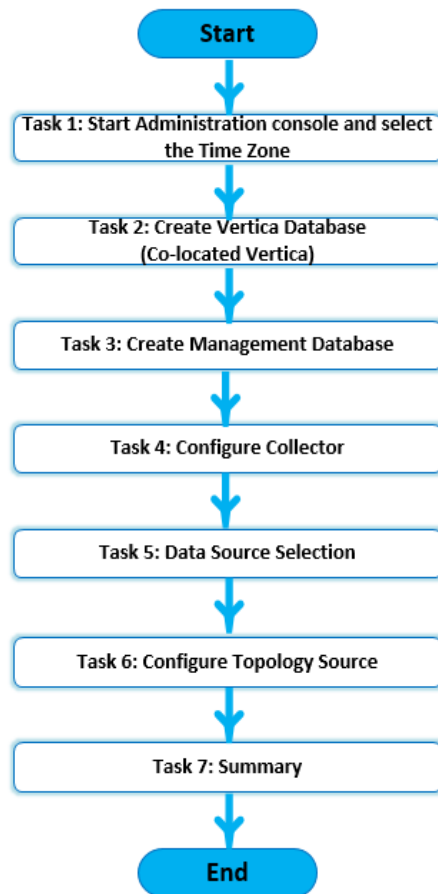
Start

Task 1: Start Administration console and select the Time Zone

Task 2: Create Vertica Database (Co-located Vertica)

Task 3: Create Management Database

Task 4: Configure Collector

Task 5: Data Source Selection

Task 6: Configure Topology Source

Task 7: Summary

End